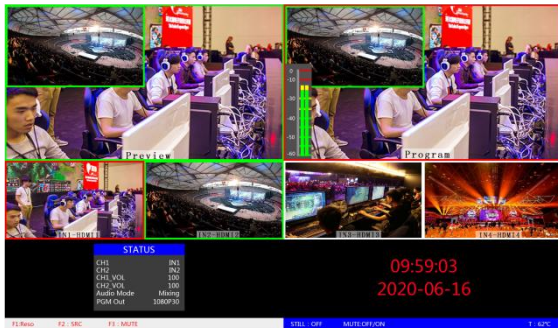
Preview
Program
0
-10
-20
-30
-40
-50
-60
IN1-HDMI1
IN2-HDMI2
IN3-HDMI3
IN4-HDMI4
STATUS
CH1 IN1
CH2 IN2
CH1_VOL 100
CH2_VOL 100
Audio Mode Mixing
PGM Out 1080P30
09:59:03
2020-06-16
F1:Reso F2 : SRC F3 : MUTE
STILL : OFF MUTE:OFF/ON T : 62℃